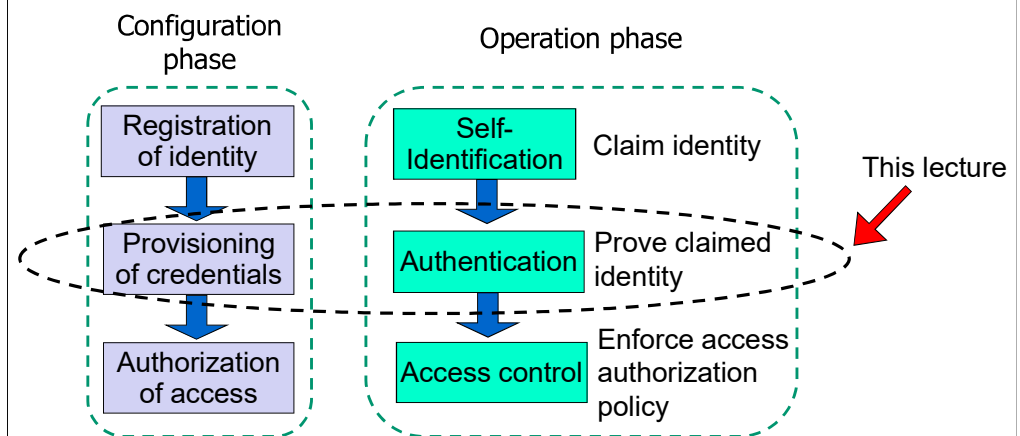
Configuration phase

Operation phase

Registration of identity

Provisioning of credentials

Authorization of access

Self-Identification

Claim identity

This lecture

Authentication

Prove claimed identity

Access control

Enforce access authorization policy